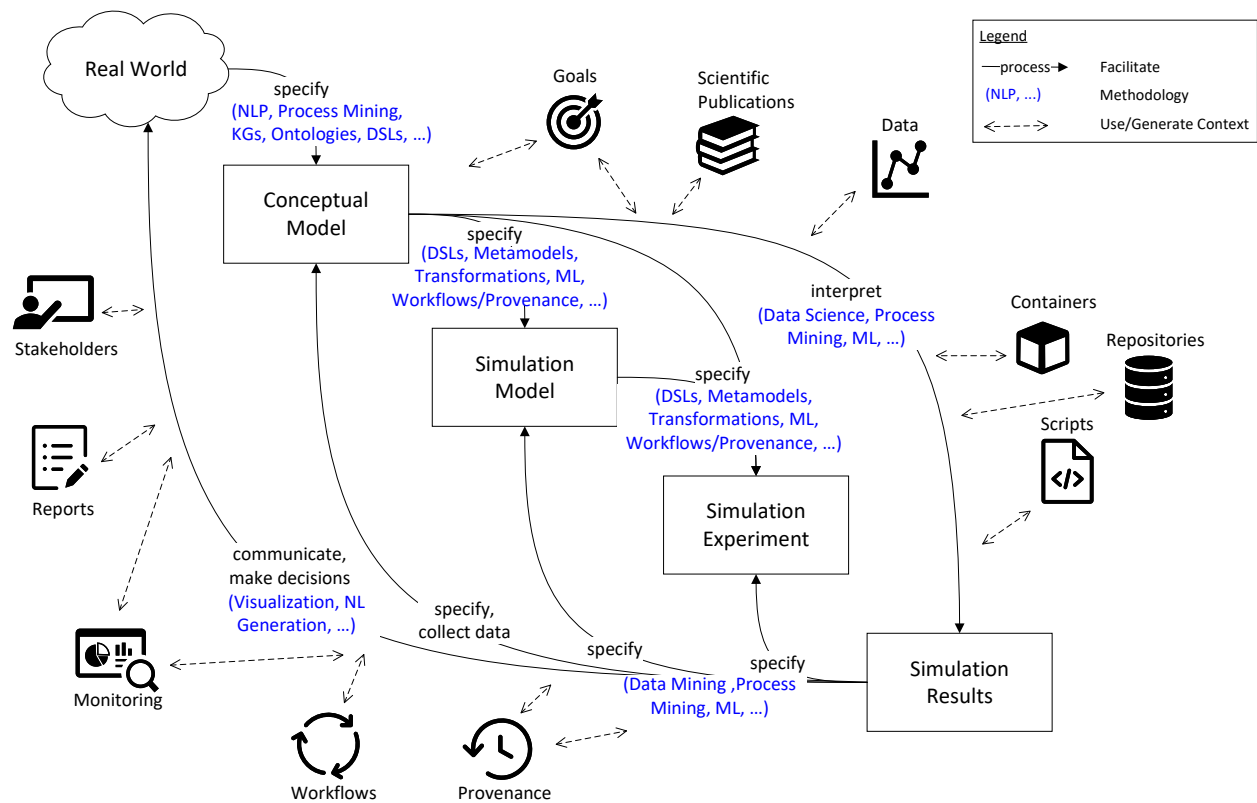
Real World

specify
(NLP, Process Mining, KGs, Ontologies, DSLs, …)

Goals

Scientific Publications

Data

Legend
process Facilitate
(NLP, …) Methodology
Use/Generate Context

Conceptual Model

specify
(DSLs, Metamodels, Transformations, ML, Workflows/Provenance, …)

interpret
(Data Science, Process Mining, ML, …)

Containers

Repositories

Stakeholders

Simulation Model

specify
(DSLs, Metamodels, Transformations, ML, Workflows/Provenance, …)

Scripts

Reports

Simulation Experiment

communicate, make decisions
(Visualization, NL Generation, …)

specify, collect data

specify

specify
(Data Mining ,Process Mining, ML, …)

Simulation Results

Monitoring

Workflows

Provenance